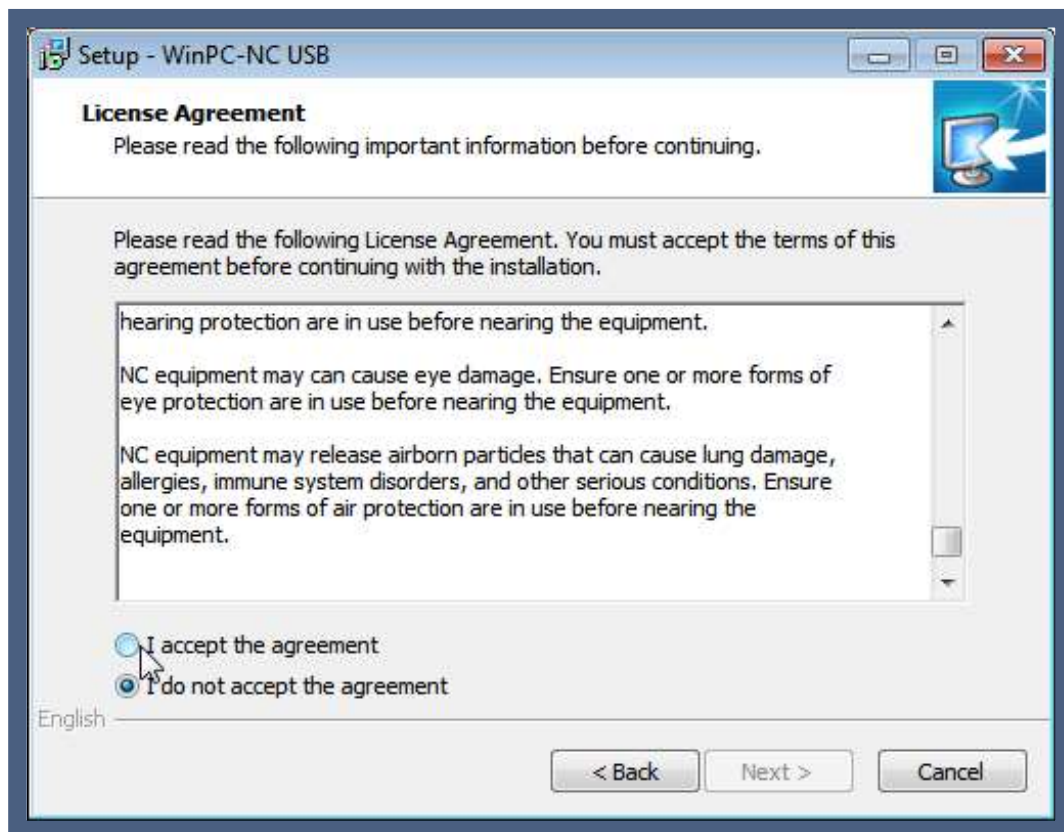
Setup - WinPC-NC USB

License Agreement

Please read the following important information before continuing.

Please read the following License Agreement. You must accept the terms of this agreement before continuing with the installation.

hearing protection are in use before nearing the equipment.

NC equipment may can cause eye damage. Ensure one or more forms of eye protection are in use before nearing the equipment.

NC equipment may release airborn particles that can cause lung damage, allergies, immune system disorders, and other serious conditions. Ensure one or more forms of air protection are in use before nearing the equipment.

I accept the agreement

I do not accept the agreement

English

< Back

Next >

Cancel